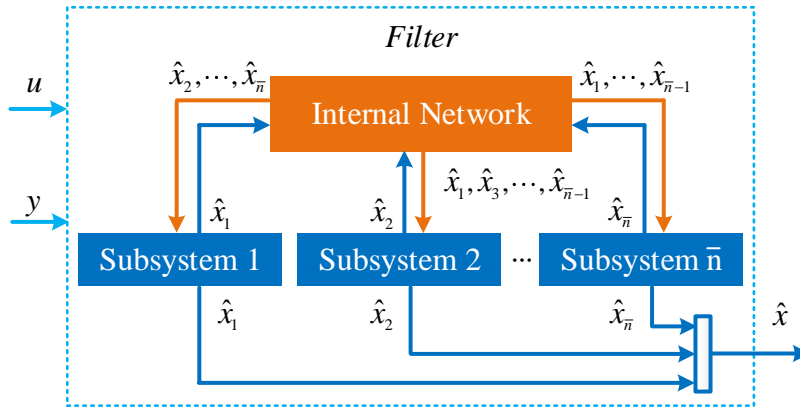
*Filter*

$u$

$y$

$\hat{x}_2, \cdots, \hat{x}_{\bar{n}}$

Internal Network

$\hat{x}_1, \cdots, \hat{x}_{\bar{n}-1}$

$\hat{x}_1, \hat{x}_3, \cdots, \hat{x}_{\bar{n}-1}$

$\hat{x}_1$

$\hat{x}_2$

$\hat{x}_{\bar{n}}$

Subsystem 1

Subsystem 2

···

Subsystem $\bar{\text{n}}$

$\hat{x}_1$

$\hat{x}_2$

$\hat{x}_{\bar{n}}$

$\hat{x}$